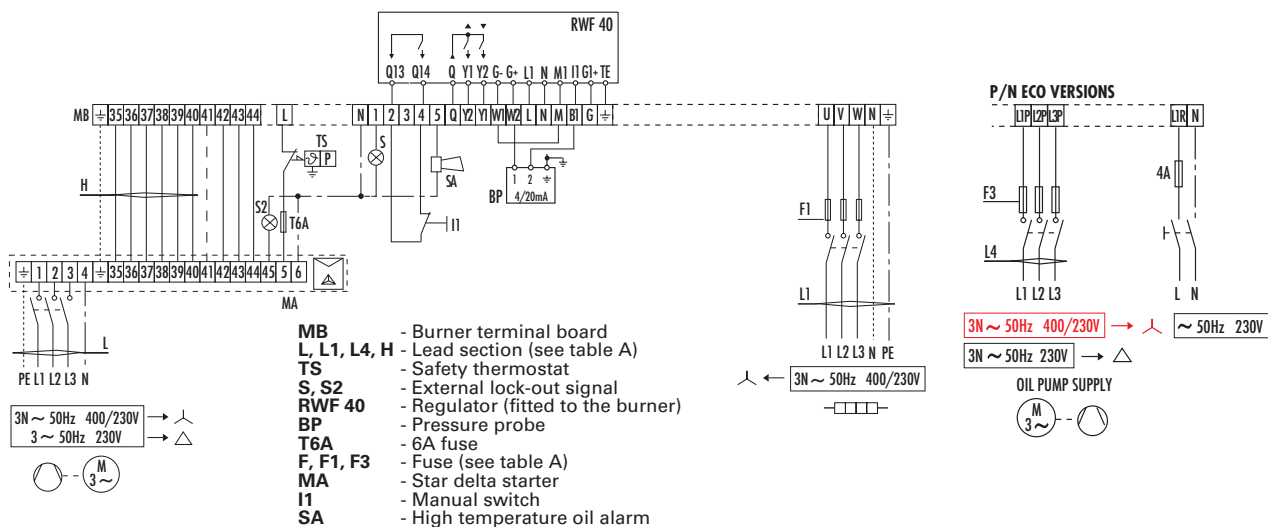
RWF 40

Q13 Q14 Q Y1 Y2 G- G+ L1 N M1 I1 G1+ TE

MB ⏚ 35 36 37 38 39 40 41 42 43 44 L N 1 2 3 4 5 Q Y2 Y1 W1 W2 L N M B1 G ⏚

TS P S SA

H

S2 T6A

BP 1 2 ⏚ 4/20mA

I1

⏚ 1 2 3 4 ⏚ 35 36 37 38 39 40 41 42 43 44 45 5 6

MA

L

PE L1 L2 L3 N

3N ~ 50Hz 400/230V → ⅄
3 ~ 50Hz 230V → △

M 3~

| | |
|---|---|
| **MB** | - Burner terminal board |
| **L, L1, L4, H** | - Lead section (see table A) |
| **TS** | - Safety thermostat |
| **S, S2** | - External lock-out signal |
| **RWF 40** | - Regulator (fitted to the burner) |
| **BP** | - Pressure probe |
| **T6A** | - 6A fuse |
| **F, F1, F3** | - Fuse (see table A) |
| **MA** | - Star delta starter |
| **I1** | - Manual switch |
| **SA** | - High temperature oil alarm |

U V W N ⏚

F1

L1

L1 L2 L3 N PE

⅄ ← 3N ~ 50Hz 400/230V

P/N ECO VERSIONS

L1P L2P L3P L1R N

4A

F3

L4

L1 L2 L3 L N

3N ~ 50Hz 400/230V → ⅄ ~ 50Hz 230V

3N ~ 50Hz 230V → △

OIL PUMP SUPPLY

M 3~